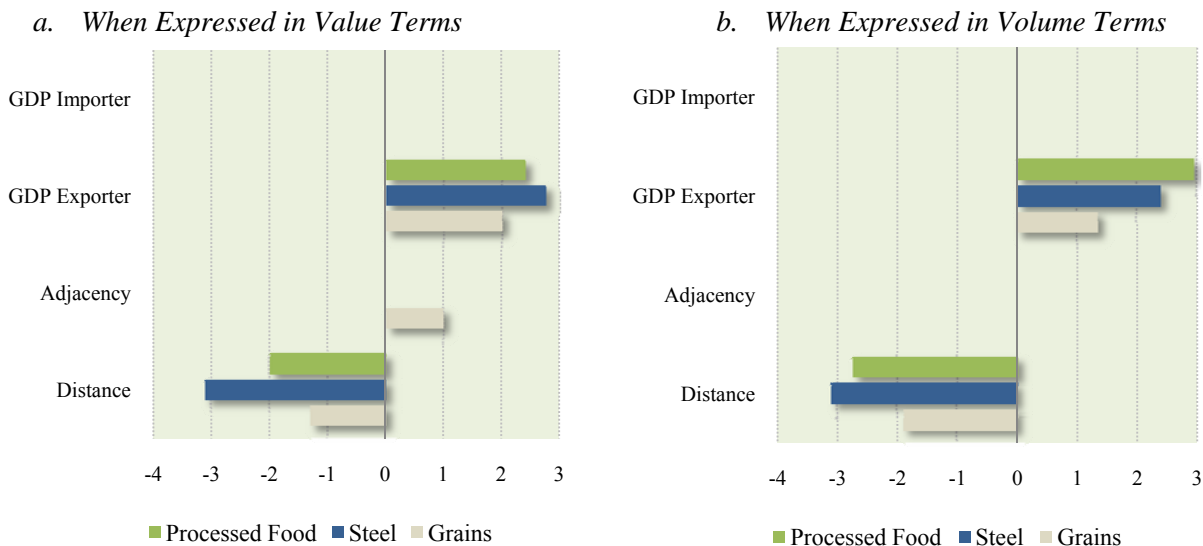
a. When Expressed in Value Terms

GDP Importer

GDP Exporter

Adjacency

Distance

-4 -3 -2 -1 0 1 2 3

Processed Food Steel Grains

b. When Expressed in Volume Terms

GDP Importer

GDP Exporter

Adjacency

Distance

-4 -3 -2 -1 0 1 2 3

Processed Food Steel Grains